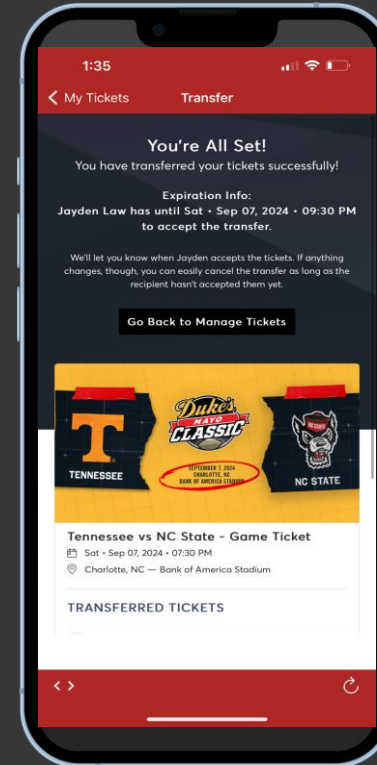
1:35

My Tickets Transfer

You're All Set!
You have transferred your tickets successfully!

Expiration Info:
Jayden Law has until Sat • Sep 07, 2024 • 09:30 PM to accept the transfer.

We'll let you know when Jayden accepts the tickets. If anything changes, though, you can easily cancel the transfer as long as the recipient hasn't accepted them yet.

Go Back to Manage Tickets

T
TENNESSEE

Duke's MAYO CLASSIC
SEPTEMBER 7, 2024
CHARLOTTE, NC
BANK OF AMERICA STADIUM

NC STATE

Tennessee vs NC State - Game Ticket
Sat • Sep 07, 2024 • 07:30 PM
Charlotte, NC — Bank of America Stadium

TRANSFERRED TICKETS